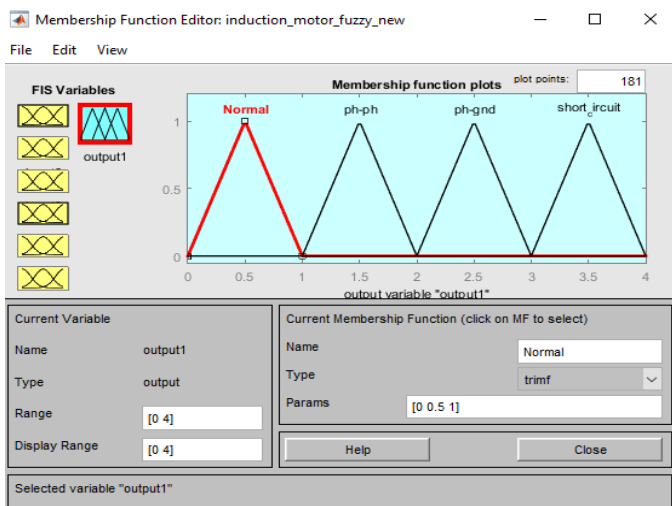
Membership Function Editor: induction_motor_fuzzy_new

File Edit View

FIS Variables

output1

Membership function plots

plot points: 181

Normal

ph-ph

ph-gnd

short_circuit

1

0.5

0

0 0.5 1 1.5 2 2.5 3 3.5 4

output variable "output1"

Current Variable

Name output1

Type output

Range [0 4]

Display Range [0 4]

Current Membership Function (click on MF to select)

Name Normal

Type trimf

Params [0 0.5 1]

Help

Close

Selected variable "output1"